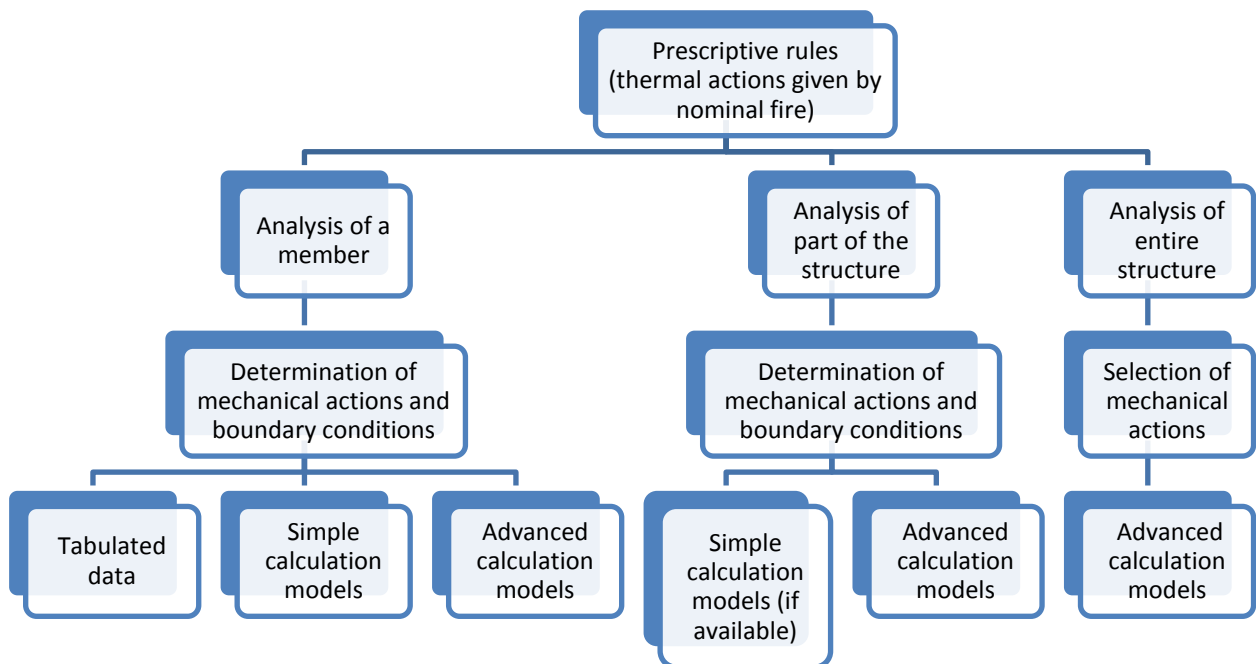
Prescriptive rules (thermal actions given by nominal fire)

Analysis of a member

Analysis of part of the structure

Analysis of entire structure

Determination of mechanical actions and boundary conditions

Determination of mechanical actions and boundary conditions

Selection of mechanical actions

Tabulated data

Simple calculation models

Advanced calculation models

Simple calculation models (if available)

Advanced calculation models

Advanced calculation models